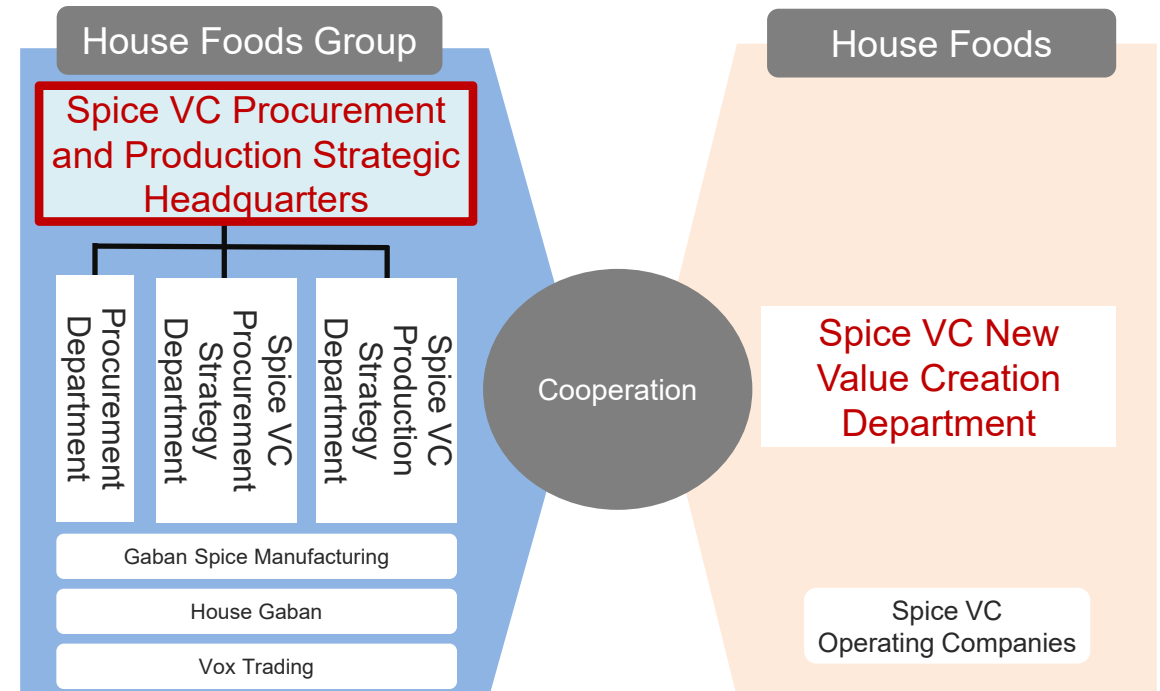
House Foods Group

Spice VC Procurement and Production Strategic Headquarters

Procurement Department

Spice VC Procurement Strategy Department

Spice VC Production Strategy Department

Gaban Spice Manufacturing

House Gaban

Vox Trading

Cooperation

House Foods

Spice VC New Value Creation Department

Spice VC Operating Companies